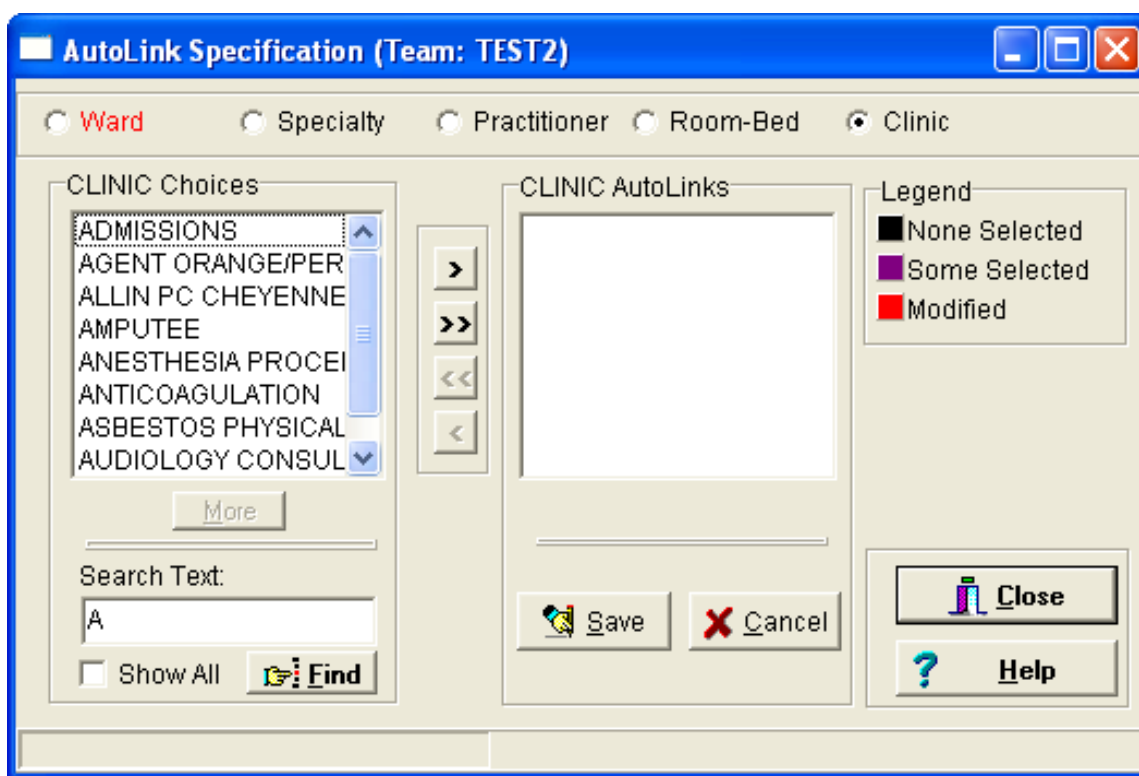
AutoLink Specification (Team: TEST2)

Ward Specialty Practitioner Room-Bed Clinic

CLINIC Choices

ADMISSIONS
AGENT ORANGE/PER
ALLIN PC CHEYENNE
AMPUTEE
ANESTHESIA PROCEI
ANTICOAGULATION
ASBESTOS PHYSICAL
AUDIOLOGY CONSUL

More

Search Text:

A

Show All Find

>
>>
<<
<

CLINIC AutoLinks

Save Cancel

Legend
None Selected
Some Selected
Modified

Close

Help